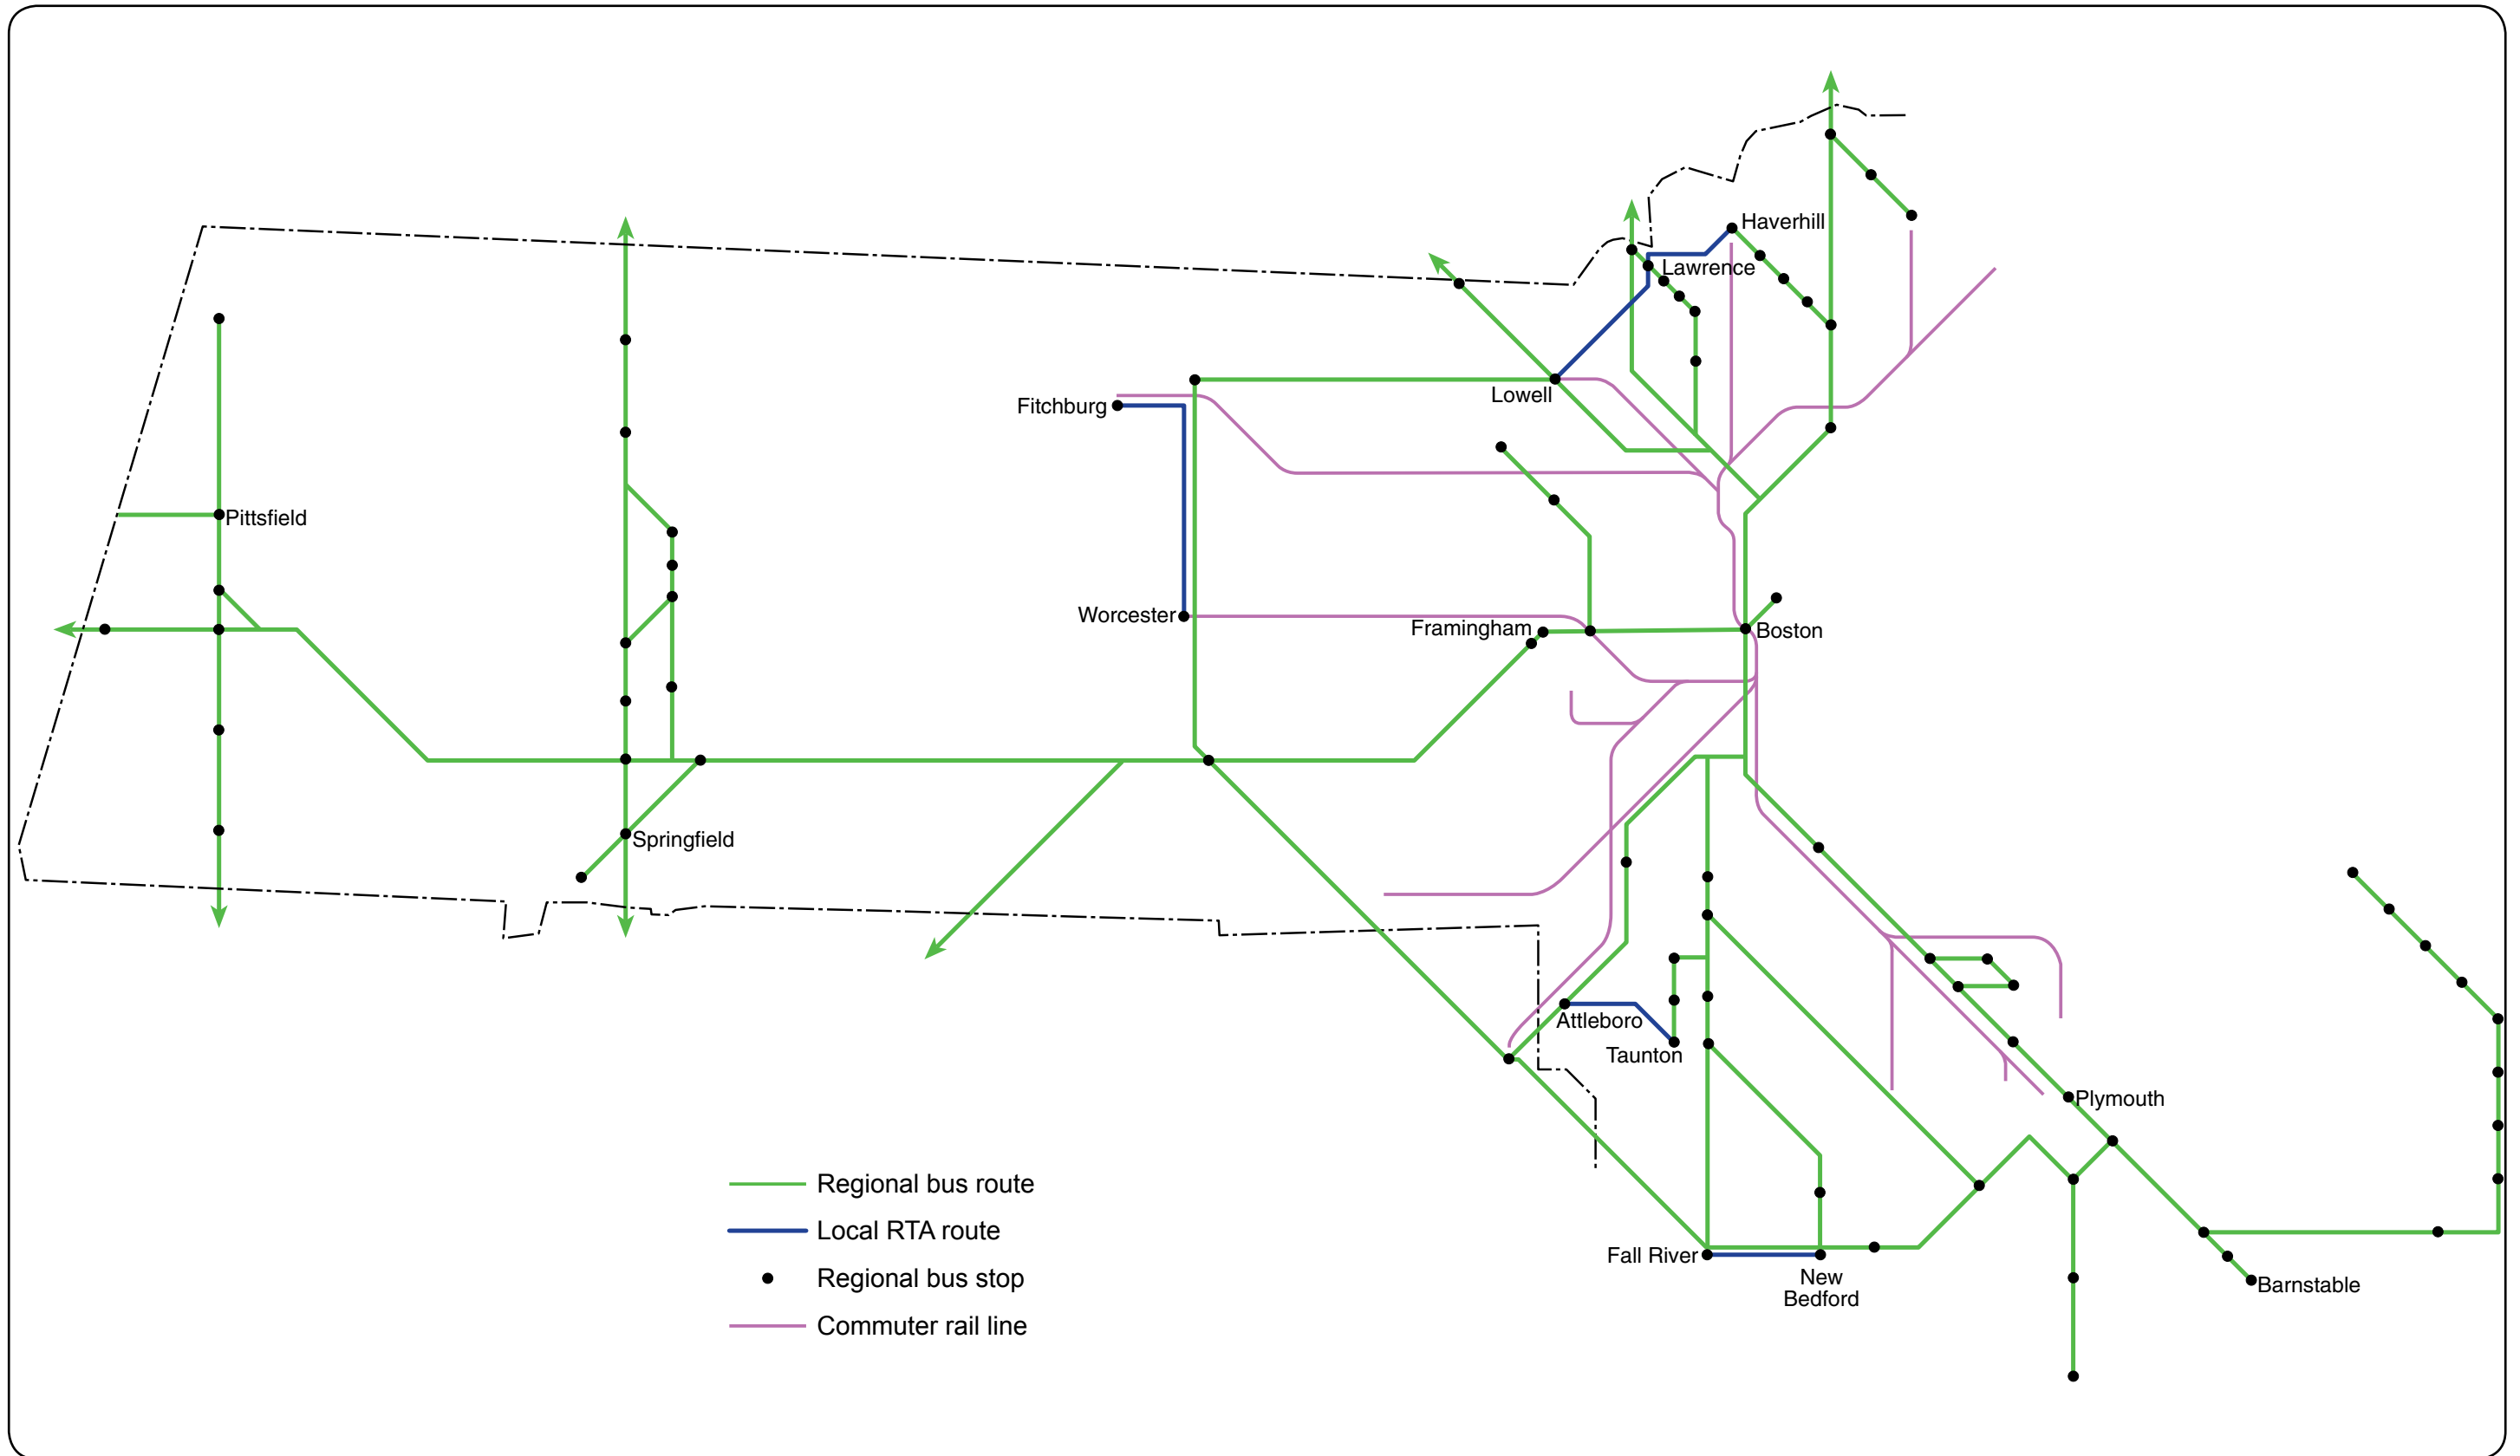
Haverhill
Lawrence
Lowell
Fitchburg
Pittsfield
Worcester
Framingham
Boston
Springfield
Attleboro
Taunton
Plymouth
Fall River
New Bedford
Barnstable

Regional bus route
Local RTA route
Regional bus stop
Commuter rail line